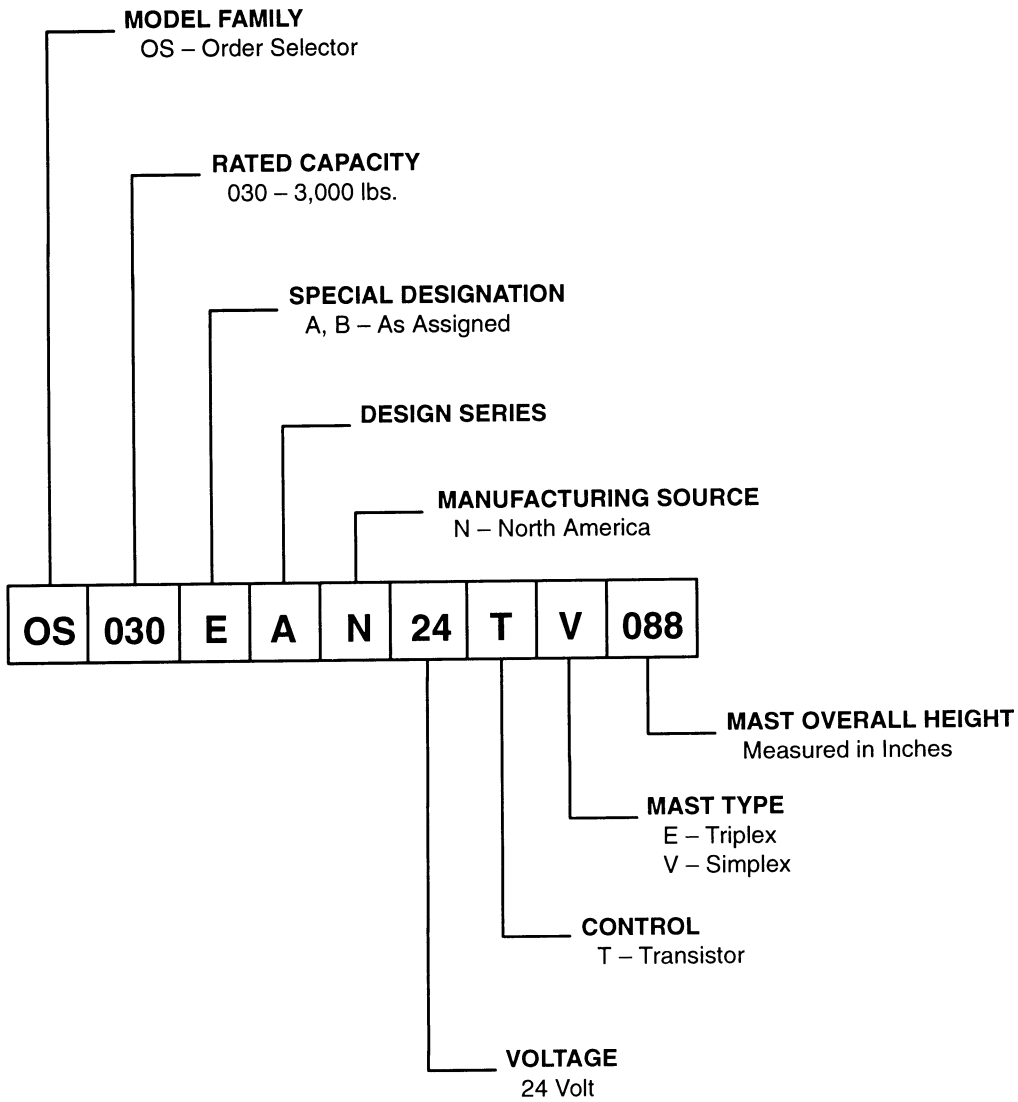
MODEL FAMILY
OS – Order Selector

RATED CAPACITY
030 – 3,000 lbs.

SPECIAL DESIGNATION
A, B – As Assigned

DESIGN SERIES

MANUFACTURING SOURCE
N – North America

| OS | 030 | E | A | N | 24 | T | V | 088 |
|---|---|---|---|---|---|---|---|---|

MAST OVERALL HEIGHT
Measured in Inches

MAST TYPE
E – Triplex
V – Simplex

CONTROL
T – Transistor

VOLTAGE
24 Volt